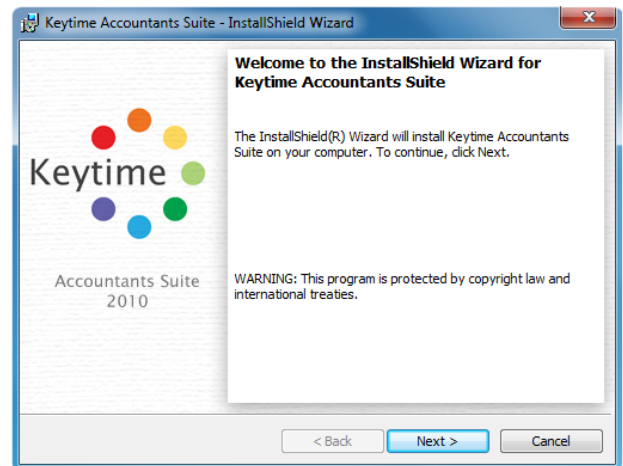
Keytime Accountants Suite - InstallShield Wizard

Keytime

Accountants Suite
2010

Welcome to the InstallShield Wizard for Keytime Accountants Suite

The InstallShield(R) Wizard will install Keytime Accountants Suite on your computer. To continue, click Next.

WARNING: This program is protected by copyright law and international treaties.

< Back
Next >
Cancel